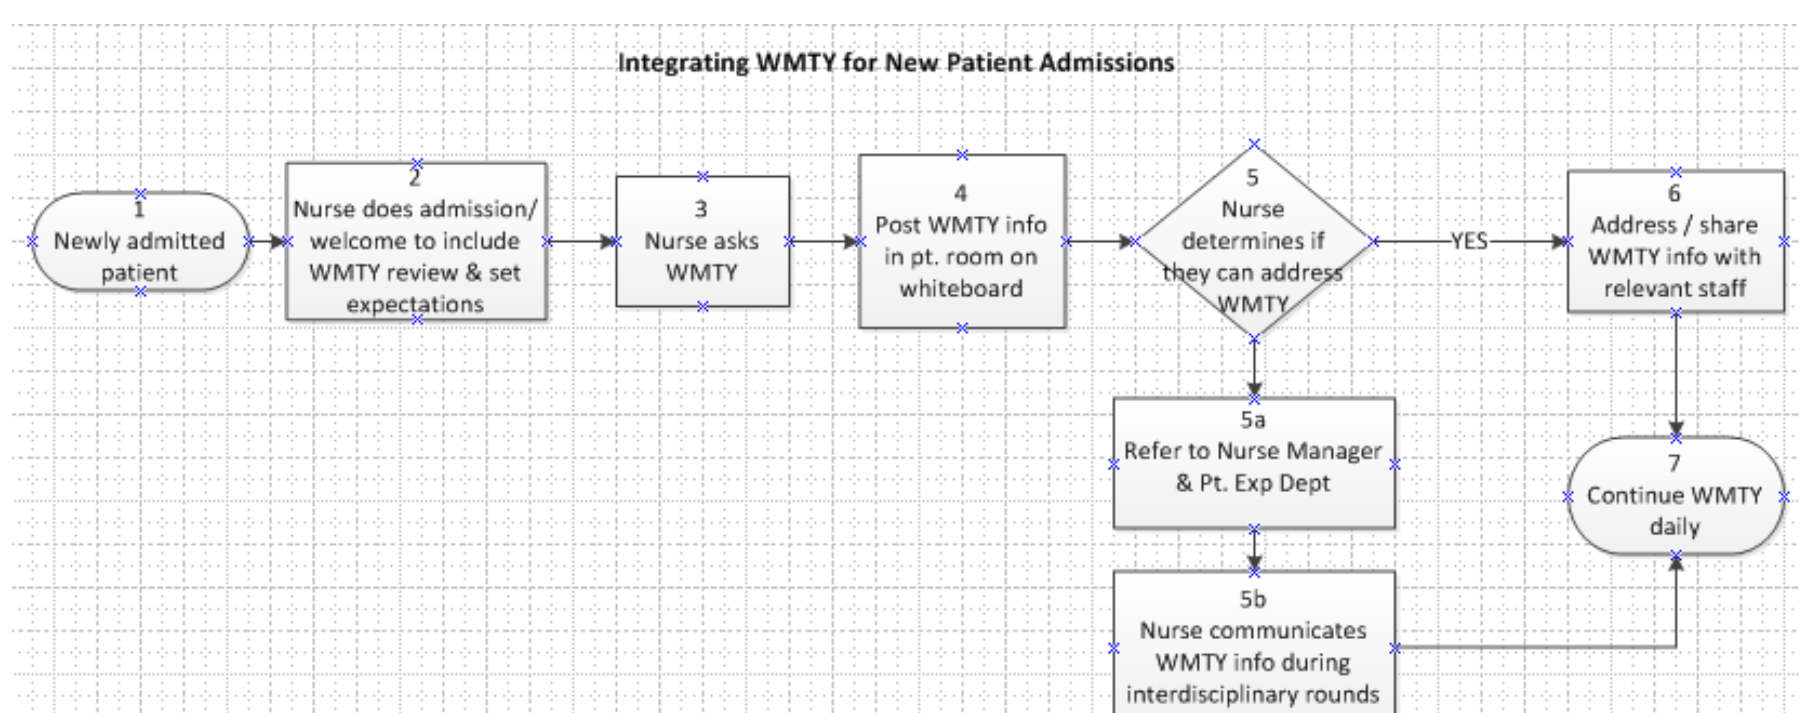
Integrating WMTY for New Patient Admissions

1
Newly admitted patient

2
Nurse does admission/ welcome to include WMTY review & set expectations

3
Nurse asks WMTY

4
Post WMTY info in pt. room on whiteboard

5
Nurse determines if they can address WMTY

YES

6
Address / share WMTY info with relevant staff

5a
Refer to Nurse Manager & Pt. Exp Dept

7
Continue WMTY daily

5b
Nurse communicates WMTY info during interdisciplinary rounds